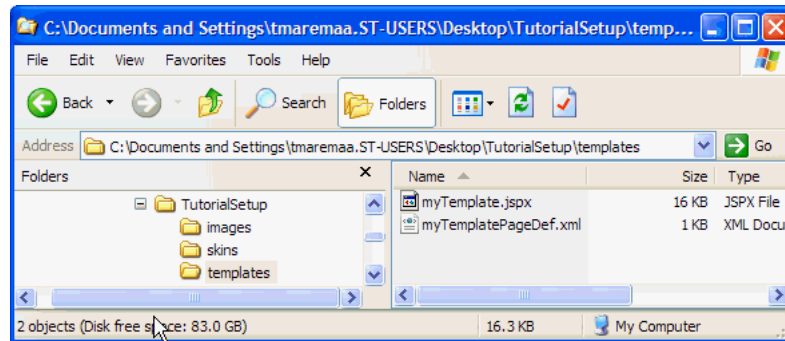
C:\Documents and Settings\tmaremaa.ST-USERS\Desktop\TutorialSetup\temp...

File Edit View Favorites Tools Help

Back Search Folders

Address C:\Documents and Settings\tmaremaa.ST-USERS\Desktop\TutorialSetup\templates Go

Folders ×

TutorialSetup
images
skins
templates

| Name | Size | Type |
|---|---|---|
| myTemplate.jspx | 16 KB | JSPX File |
| myTemplatePageDef.xml | 1 KB | XML Docu |

2 objects (Disk free space: 83.0 GB) 16.3 KB My Computer